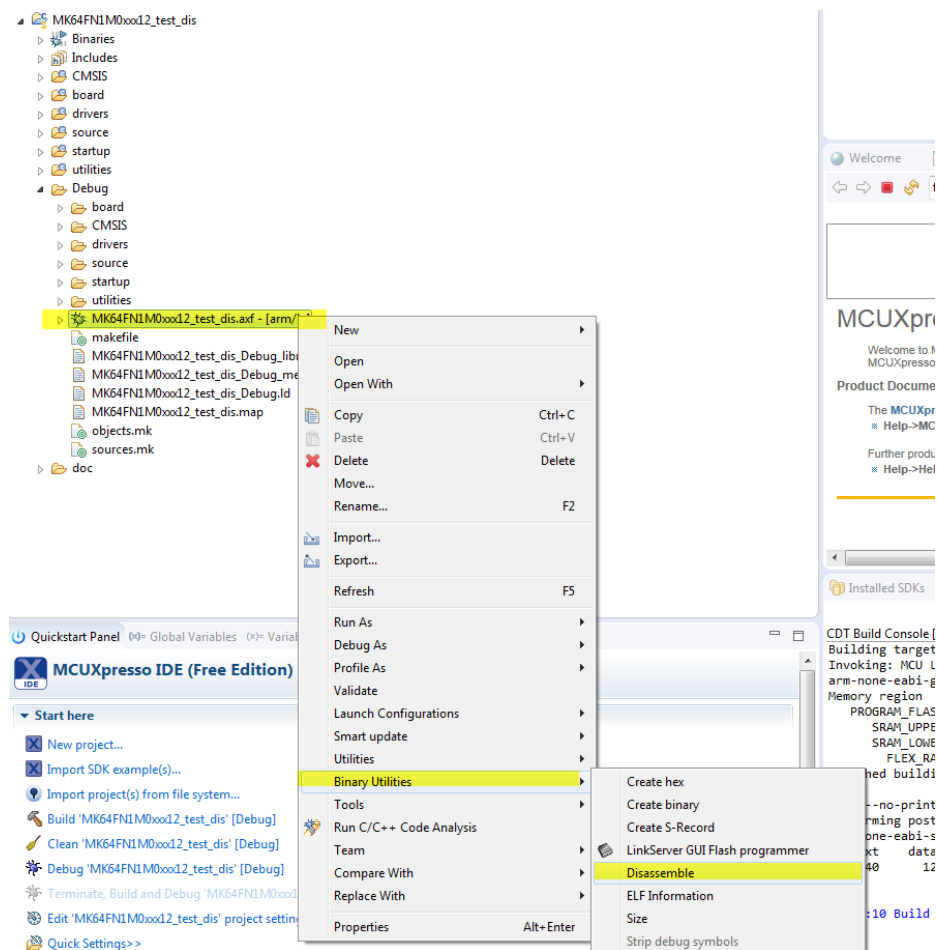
MK64FN1M0xxx12_test_dis
Binaries
Includes
CMSIS
board
drivers
source
startup
utilities
Debug
board
CMSIS
drivers
source
startup
utilities
MK64FN1M0xxx12_test_dis.axf - [arm/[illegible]
makefile
MK64FN1M0xxx12_test_dis_Debug_libr
MK64FN1M0xxx12_test_dis_Debug_me
MK64FN1M0xxx12_test_dis_Debug.ld
MK64FN1M0xxx12_test_dis.map
objects.mk
sources.mk
doc

New
Open
Open With
Copy Ctrl+C
Paste Ctrl+V
Delete Delete
Move...
Rename... F2
Import...
Export...
Refresh F5
Run As
Debug As
Profile As
Validate
Launch Configurations
Smart update
Utilities
Binary Utilities
Tools
Run C/C++ Code Analysis
Team
Compare With
Replace With
Properties Alt+Enter

Create hex
Create binary
Create S-Record
LinkServer GUI Flash programmer
Disassemble
ELF Information
Size
Strip debug symbols

Welcome
MCUXpre
Welcome to M
MCUXpresso
Product Docume
The MCUXpr
Help->MC
Further produ
Help->Hel
Installed SDKs

Quickstart Panel (x)= Global Variables (x)= Varia
MCUXpresso IDE (Free Edition)
Start here
New project...
Import SDK example(s)...
Import project(s) from file system...
Build 'MK64FN1M0xxx12_test_dis' [Debug]
Clean 'MK64FN1M0xxx12_test_dis' [Debug]
Debug 'MK64FN1M0xxx12_test_dis' [Debug]
Terminate, Build and Debug 'MK64FN1M0xxx1
Edit 'MK64FN1M0xxx12_test_dis' project setting
Quick Settings>>

CDT Build Console [
Building target
Invoking: MCU L
arm-none-eabi-g
Memory region
PROGRAM_FLAS
SRAM_UPPE
SRAM_LOWE
FLEX_RA
hed buildi
--no-print
rming post
none-eabi-s
xt data
40 12
:10 Build